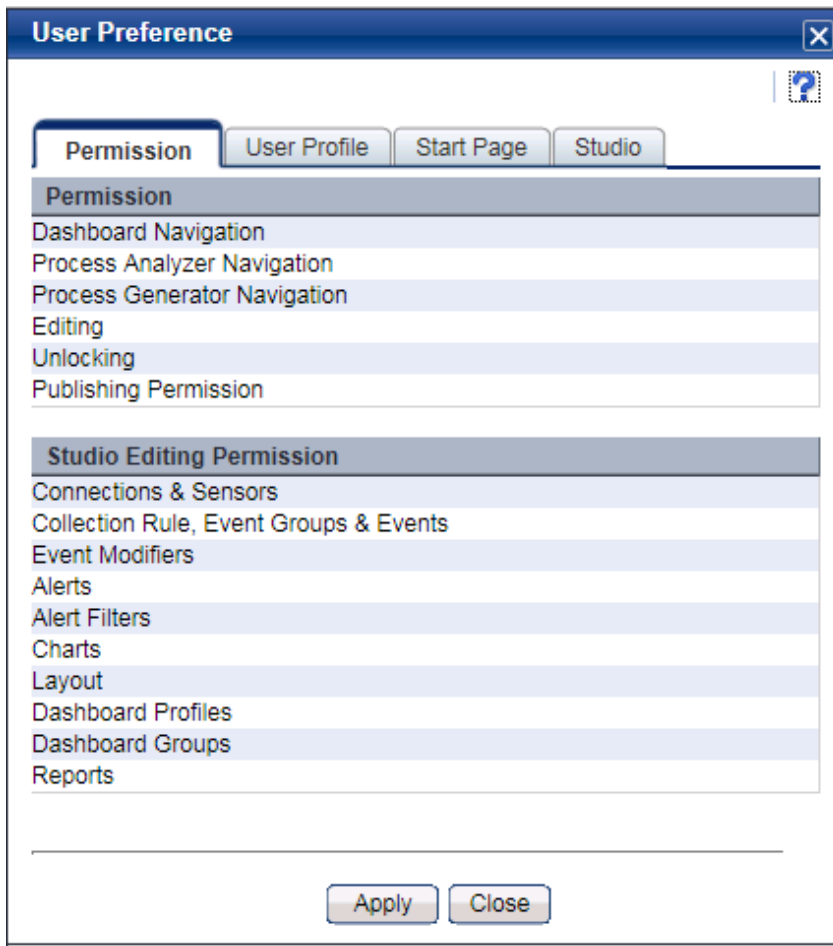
User Preference

Permission | User Profile | Start Page | Studio

Permission
Dashboard Navigation
Process Analyzer Navigation
Process Generator Navigation
Editing
Unlocking
Publishing Permission

Studio Editing Permission
Connections & Sensors
Collection Rule, Event Groups & Events
Event Modifiers
Alerts
Alert Filters
Charts
Layout
Dashboard Profiles
Dashboard Groups
Reports

Apply
Close